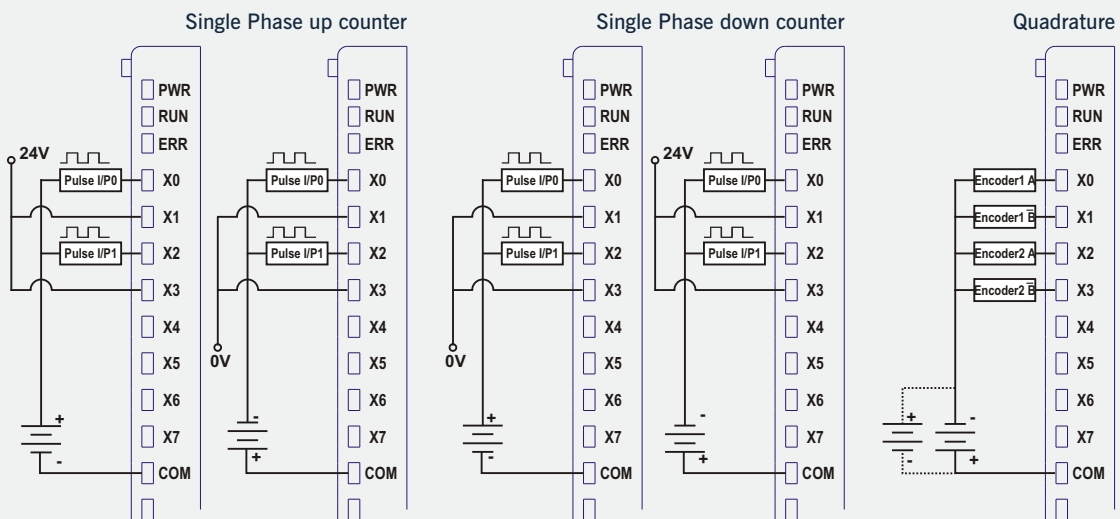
Single Phase up counter

24V
Pulse I/P0
Pulse I/P1
+
-
PWR
RUN
ERR
X0
X1
X2
X3
X4
X5
X6
X7
COM

Pulse I/P0
Pulse I/P1
0V
-
+
PWR
RUN
ERR
X0
X1
X2
X3
X4
X5
X6
X7
COM

Single Phase down counter

Pulse I/P0
Pulse I/P1
0V
+
-
PWR
RUN
ERR
X0
X1
X2
X3
X4
X5
X6
X7
COM

24V
Pulse I/P0
Pulse I/P1
-
+
PWR
RUN
ERR
X0
X1
X2
X3
X4
X5
X6
X7
COM

Quadrature

Encoder1 A
Encoder1 B
Encoder2 A
Encoder2 B
+
-
-
+
PWR
RUN
ERR
X0
X1
X2
X3
X4
X5
X6
X7
COM